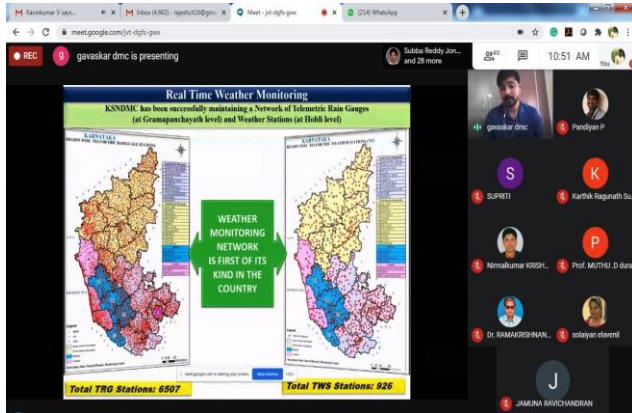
M Ravinkumar V says... M Inbox (4,962) - rajeshc... Meet - jvt-dgfs-gwx (214) WhatsApp

meet.google.com/jvt-dgfs-gwx

REC g gavaskar dmc is presenting

Subba Reddy Jon... and 28 more

40

10:51 AM

Real Time Weather Monitoring

KSNDMC has been successfully maintaining a Network of Telemetric Rain Gauges (at Gramapanchayath level) and Weather Stations (at Hobli level)

KARNATAKA

KARNATAKA

WEATHER MONITORING NETWORK IS FIRST OF ITS KIND IN THE COUNTRY

meet.google.com is sharing your screen. Stop sharing Hide

Total TRG Stations: 6507

Total TWS Stations: 926

gavaskar dmc

Pandiyan P

S

SUPRITI

K

Karthik Ragunath Su...

Nirmalkumar KRISH...

P

Prof. MUTHU .D dura...

Dr. RAMAKRISHNAN...

solaiyan elavenil

J

JAMUNA RAVICHANDRAN